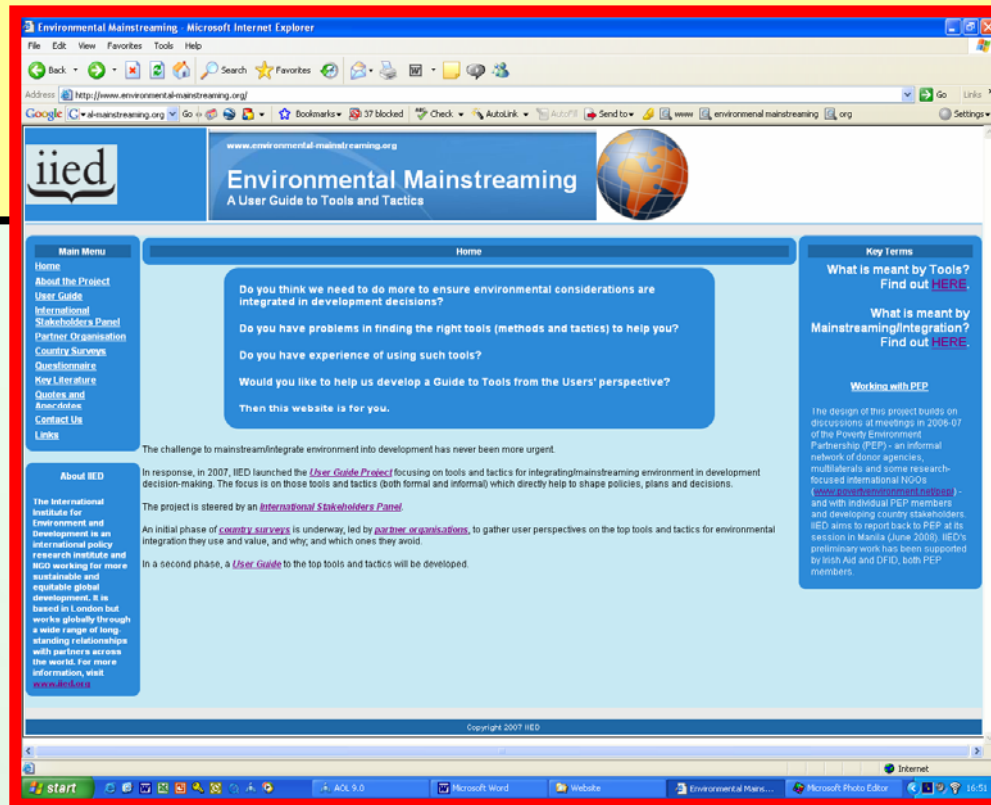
Environmental Mainstreaming - Microsoft Internet Explorer

File Edit View Favorites Tools Help

Back Search Favorites

Address http://www.environmental-mainstreaming.org/ Go Links

Google al-mainstreaming.org Go Bookmarks 37 blocked Check AutoLink AutoFill Send to www environmental mainstreaming org Settings

iied

www.environmental-mainstreaming.org

Environmental Mainstreaming

A User Guide to Tools and Tactics

Main Menu

Home

About the Project

User Guide

International Stakeholders Panel

Partner Organisation

Country Surveys

Questionnaire

Key Literature

Quotes and Anecdotes

Contact Us

Links

About IIED

The International Institute for Environment and Development is an international policy research institute and NGO working for more sustainable and equitable global development. It is based in London but works globally through a wide range of long-standing relationships with partners across the world. For more information, visit www.iied.org

Home

Do you think we need to do more to ensure environmental considerations are integrated in development decisions?

Do you have problems in finding the right tools (methods and tactics) to help you?

Do you have experience of using such tools?

Would you like to help us develop a Guide to Tools from the Users' perspective?

Then this website is for you.

The challenge to mainstream/integrate environment into development has never been more urgent.

In response, in 2007, IIED launched the User Guide Project focusing on tools and tactics for integrating/mainstreaming environment in development decision-making. The focus is on those tools and tactics (both formal and informal) which directly help to shape policies, plans and decisions.

The project is steered by an International Stakeholders Panel.

An initial phase of country surveys is underway, led by partner organisations, to gather user perspectives on the top tools and tactics for environmental integration they use and value, and why, and which ones they avoid.

In a second phase, a User Guide to the top tools and tactics will be developed.

Key Terms

What is meant by Tools? Find out HERE.

What is meant by Mainstreaming/Integration? Find out HERE.

Working with PEP

The design of this project builds on discussions at meetings in 2006-07 of the Poverty Environment Partnership (PEP) - an informal network of donor agencies, multilaterals and some research-focused international NGOs (www.povertyenvironment.net/pep) - and with individual PEP members and developing country stakeholders. IIED aims to report back to PEP at its session in Manila (June 2008). IIED's preliminary work has been supported by Irish Aid and DFID, both PEP members.

Copyright 2007 IIED

Internet

start AOL 9.0 Microsoft Word Website Environmental Mains... Microsoft Photo Editor 16:51